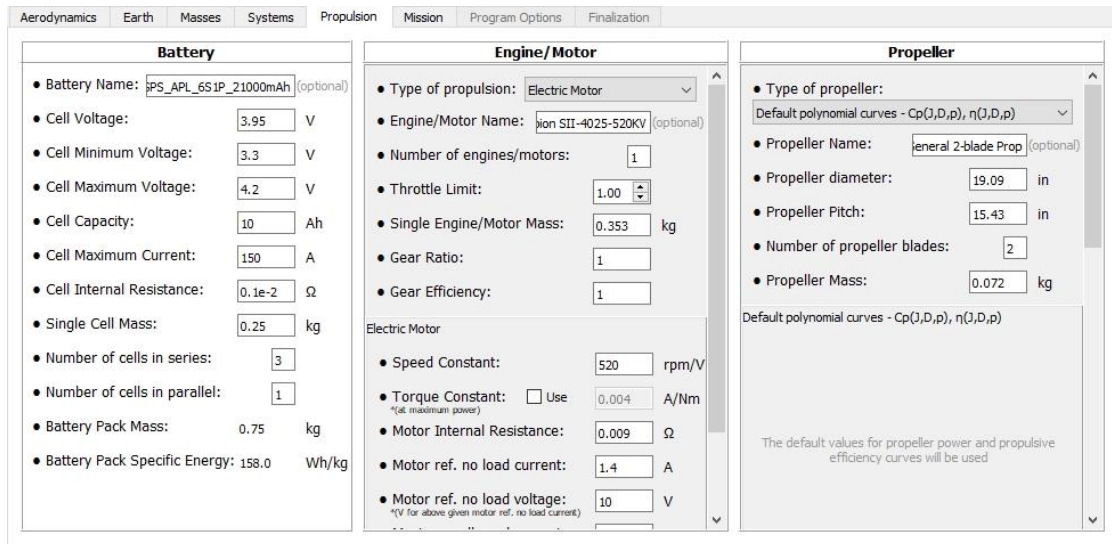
Aerodynamics | Earth | Masses | Systems | Propulsion | Mission | Program Options | Finalization

Battery

• Battery Name: SPS_APL_6S1P_21000mAh (optional)
• Cell Voltage: 3.95 V
• Cell Minimum Voltage: 3.3 V
• Cell Maximum Voltage: 4.2 V
• Cell Capacity: 10 Ah
• Cell Maximum Current: 150 A
• Cell Internal Resistance: 0.1e-2 Ω
• Single Cell Mass: 0.25 kg
• Number of cells in series: 3
• Number of cells in parallel: 1
• Battery Pack Mass: 0.75 kg
• Battery Pack Specific Energy: 158.0 Wh/kg

Engine/Motor

• Type of propulsion: Electric Motor
• Engine/Motor Name: pion SII-4025-520KV (optional)
• Number of engines/motors: 1
• Throttle Limit: 1.00
• Single Engine/Motor Mass: 0.353 kg
• Gear Ratio: 1
• Gear Efficiency: 1

Electric Motor

• Speed Constant: 520 rpm/V
• Torque Constant: Use 0.004 A/Nm
*(at maximum power)
• Motor Internal Resistance: 0.009 Ω
• Motor ref. no load current: 1.4 A
• Motor ref. no load voltage: 10 V
*(V for above given motor ref. no load current)

Propeller

• Type of propeller:
Default polynomial curves - Cp(J,D,p), η(J,D,p)
• Propeller Name: eneral 2-blade Prop (optional)
• Propeller diameter: 19.09 in
• Propeller Pitch: 15.43 in
• Number of propeller blades: 2
• Propeller Mass: 0.072 kg

Default polynomial curves - Cp(J,D,p), η(J,D,p)

The default values for propeller power and propulsive efficiency curves will be used